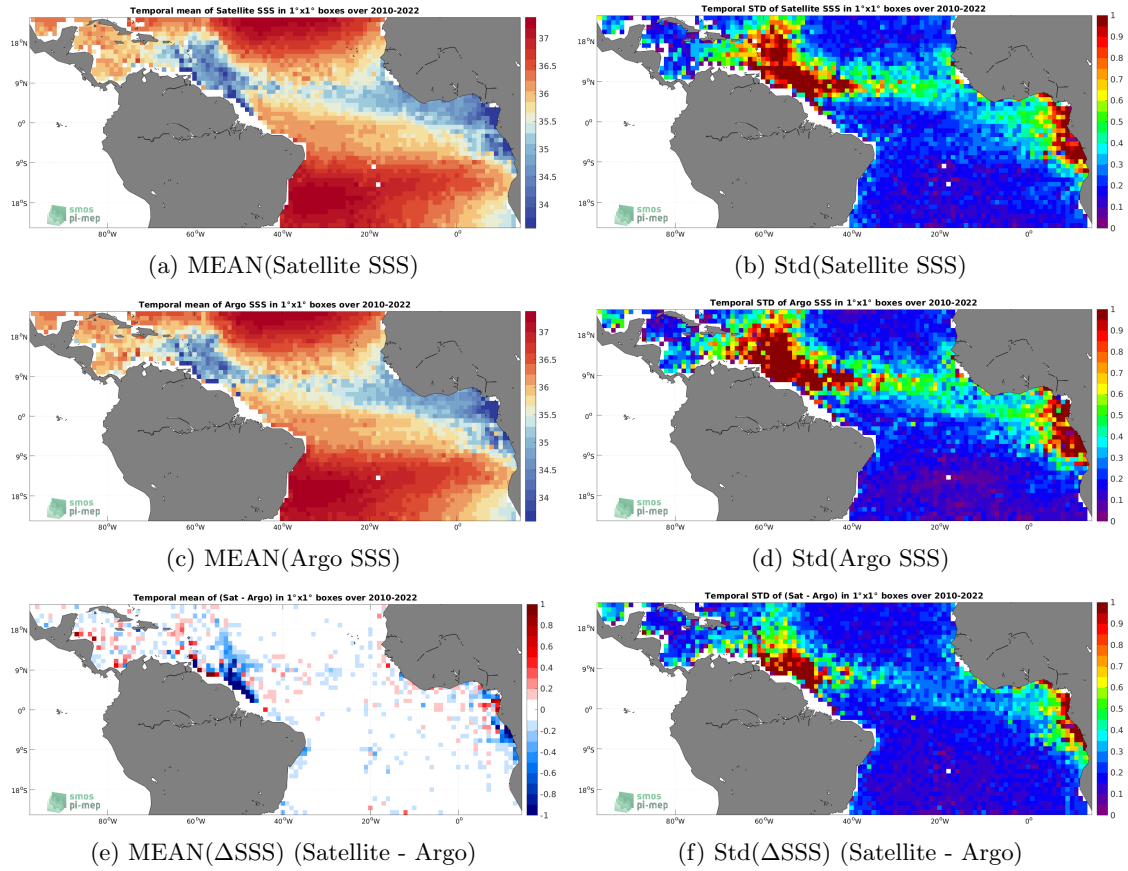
Temporal mean of Satellite SSS in 1°x1° boxes over 2010-2022

18°N
9°N
0°
9°S
18°S
80°W 60°W 40°W 20°W 0°

37
36.5
36
35.5
35
34.5
34

smos
pi-mep

(a) MEAN(Satellite SSS)

Temporal STD of Satellite SSS in 1°x1° boxes over 2010-2022

18°N
9°N
0°
9°S
18°S
80°W 60°W 40°W 20°W 0°

1
0.9
0.8
0.7
0.6
0.5
0.4
0.3
0.2
0.1
0

smos
pi-mep

(b) Std(Satellite SSS)

Temporal mean of Argo SSS in 1°x1° boxes over 2010-2022

18°N
9°N
0°
9°S
18°S
80°W 60°W 40°W 20°W 0°

37
36.5
36
35.5
35
34.5
34

smos
pi-mep

(c) MEAN(Argo SSS)

Temporal STD of Argo SSS in 1°x1° boxes over 2010-2022

18°N
9°N
0°
9°S
18°S
80°W 60°W 40°W 20°W 0°

1
0.9
0.8
0.7
0.6
0.5
0.4
0.3
0.2
0.1
0

smos
pi-mep

(d) Std(Argo SSS)

Temporal mean of (Sat - Argo) in 1°x1° boxes over 2010-2022

18°N
9°N
0°
9°S
18°S
80°W 60°W 40°W 20°W 0°

1
0.8
0.6
0.4
0.2
0
-0.2
-0.4
-0.6
-0.8
-1

smos
pi-mep

(e) MEAN(ΔSSS) (Satellite - Argo)

Temporal STD of (Sat - Argo) in 1°x1° boxes over 2010-2022

18°N
9°N
0°
9°S
18°S
80°W 60°W 40°W 20°W 0°

1
0.9
0.8
0.7
0.6
0.5
0.4
0.3
0.2
0.1
0

smos
pi-mep

(f) Std(ΔSSS) (Satellite - Argo)